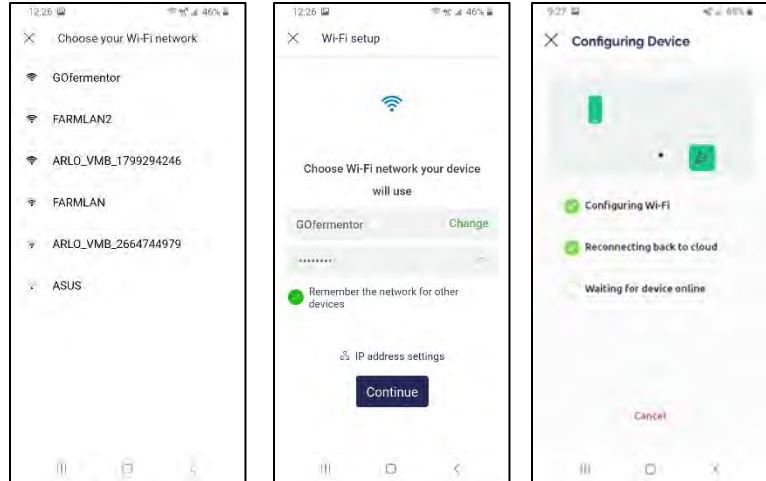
12:26 46%

Choose your Wi-Fi network

GOfermentor

FARMLAN2

ARLO_VMB_1799294246

FARMLAN

ARLO_VMB_2664744979

ASUS

12:26 46%

Wi-Fi setup

Choose Wi-Fi network your device will use

GOfermentor Change

•••••••••

Remember the network for other devices

IP address settings

Continue

9:27 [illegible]

Configuring Device

Configuring Wi-Fi

Reconnecting back to cloud

Waiting for device online

Cancel